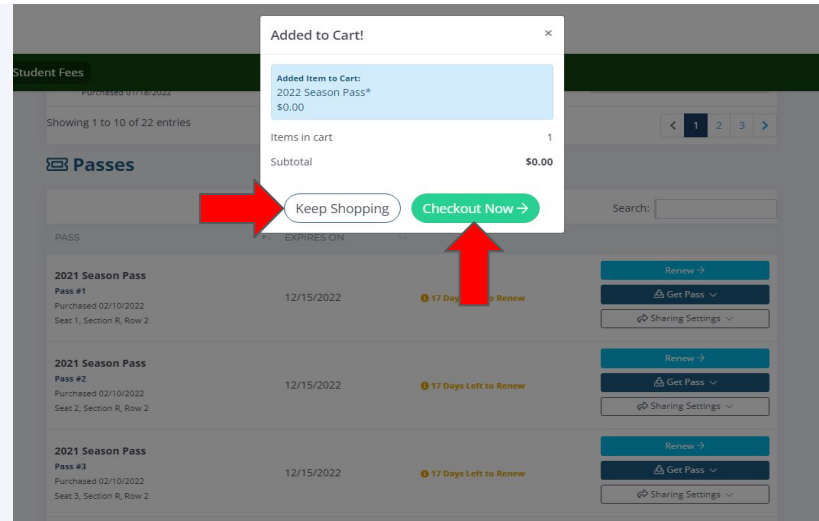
Added to Cart!

×

Added Item to Cart:
2022 Season Pass*
$0.00

Items in cart 1

Subtotal $0.00

Keep Shopping

Checkout Now →

Student Fees

Purchased 01/18/2022

Showing 1 to 10 of 22 entries

< 1 2 3 >

Passes

Search:

PASS

EXPIRES ON

2021 Season Pass
Pass #1
Purchased 02/10/2022
Seat 1, Section R, Row 2

12/15/2022

17 Days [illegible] to Renew

Renew →

Get Pass

Sharing Settings

2021 Season Pass
Pass #2
Purchased 02/10/2022
Seat 2, Section R, Row 2

12/15/2022

17 Days Left to Renew

Renew →

Get Pass

Sharing Settings

2021 Season Pass
Pass #3
Purchased 02/10/2022
Seat 3, Section R, Row 2

12/15/2022

17 Days Left to Renew

Renew →

Get Pass

Sharing Settings